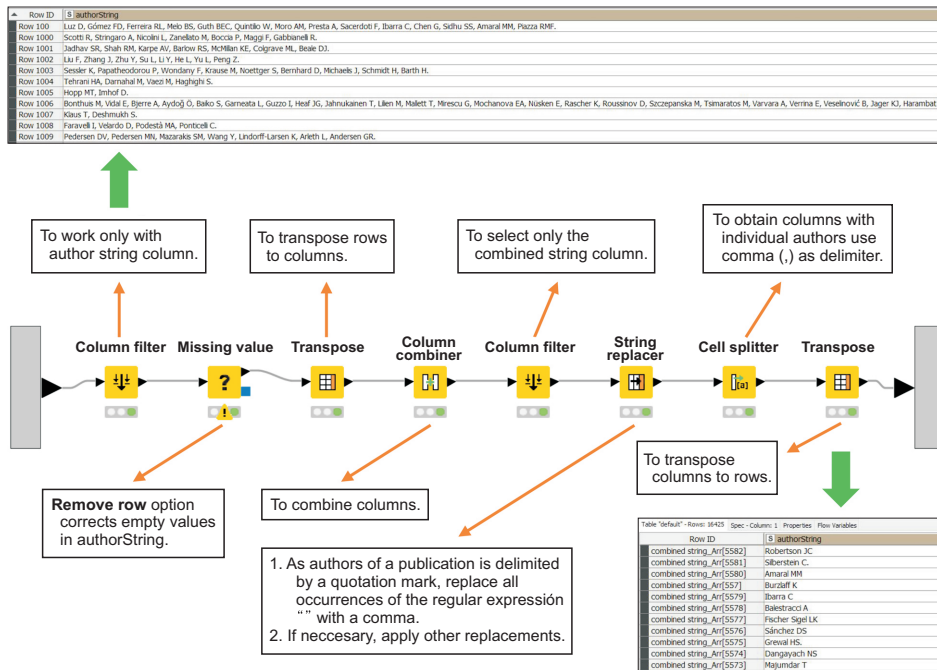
| Row ID | S authorString |
|---|---|
| Row 100 | Luz D, Gómez FD, Ferreira RL, Melo BS, Guth BEC, Quintilo W, Moro AM, Presta A, Sacerdoti F, Ibarra C, Chen G, Sidhu SS, Amaral MM, Piazza RMF. |
| Row 1000 | Scotti R, Stringaro A, Nicolini L, Zanellato M, Boccia P, Maggi F, Gabbianelli R. |
| Row 1001 | Jadhav SR, Shah RM, Karpe AV, Barlow RS, McMillan KE, Colgrave ML, Beale DJ. |
| Row 1002 | Liu F, Zhang J, Zhu Y, Su L, Li Y, He L, Yu L, Peng Z. |
| Row 1003 | Sessler K, Papatheodorou P, Wondany F, Krause M, Noettger S, Bernhard D, Michaels J, Schmidt H, Barth H. |
| Row 1004 | Tehrani HA, Darnahal M, Vaezi M, Haghighi S. |
| Row 1005 | Hopp MT, Imhof D. |
| Row 1006 | Bonthuis M, Vidal E, Bjerre A, Aydoğ Ö, Baiko S, Garneata L, Guzzo I, Heaf JG, Jahnukainen T, Lilien M, Mallett T, Mirescu G, Mochanova EA, Nüsken E, Rascher K, Roussinov D, Szczepanska M, Tsimaratos M, Varvara A, Verrina E, Veselinović B, Jager KJ, Harambat |
| Row 1007 | Klaus T, Deshmukh S. |
| Row 1008 | Faravelli I, Velardo D, Podestà MA, Ponticelli C. |
| Row 1009 | Pedersen DV, Pedersen MN, Mazarakis SM, Wang Y, Lindorff-Larsen K, Arleth L, Andersen GR. |

To work only with author string column.

To transpose rows to columns.

To select only the combined string column.

To obtain columns with individual authors use comma (,) as delimiter.

Column filter
Missing value
Transpose
Column combiner
Column filter
String replacer
Cell splitter
Transpose

**Remove row** option corrects empty values in authorString.

To combine columns.

1. As authors of a publication is delimited by a quotation mark, replace all occurrences of the regular expression “” with a comma.
2. If neccesary, apply other replacements.

To transpose columns to rows.

Table "default" - Rows: 16425 Spec - Column: 1 Properties Flow Variables

| Row ID | S authorString |
|---|---|
| combined string_Arr[5582] | Robertson JC |
| combined string_Arr[5581] | Silberstein C. |
| combined string_Arr[5580] | Amaral MM |
| combined string_Arr[557] | Burzlaff K |
| combined string_Arr[5579] | Ibarra C |
| combined string_Arr[5578] | Balestracci A |
| combined string_Arr[5577] | Fischer Sigel LK |
| combined string_Arr[5576] | Sánchez DS |
| combined string_Arr[5575] | Grewal HS. |
| combined string_Arr[5574] | Dangayach NS |
| combined string_Arr[5573] | Majumdar T |